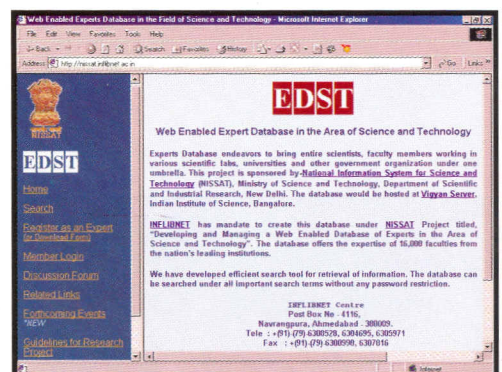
Web Enabled Experts Database in the Field of Science and Technology - Microsoft Internet Explorer

File Edit View Favorites Tools Help

Back Search Favorites History

Address http://nissat.inflibnet.ac.in Go Links

NISSAT

EDST

Home

Search

Register as an Expert (for Download Form)

Member Login

Discussion Forum

Related Links

Forthcoming Events *NEW

Guidelines for Research Project

EDST

Web Enabled Expert Database in the Area of Science and Technology

Experts Database endeavors to bring entire scientists, faculty members working in various scientific labs, universities and other government organization under one umbrella. This project is sponsored by National Information System for Science and Technology (NISSAT), Ministry of Science and Technology, Department of Scientific and Industrial Research, New Delhi. The database would be hosted at Vigyan Server, Indian Institute of Science, Bangalore.

INFLIBNET has mandate to create this database under NISSAT Project titled, "Developing and Managing a Web Enabled Database of Experts in the Area of Science and Technology". The database offers the expertise of 16,000 faculties from the nation's leading institutions.

We have developed efficient search tool for retrieval of information. The database can be searched under all important search terms without any password restriction.

INFLIBNET Centre
Post Box No - 4116,
Navrangpura, Ahmedabad - 380009.
Tele : +(91)-(79) 6300528, 6304695, 6305971
Fax : +(91)-(79) 6300990, 6307816

Internet